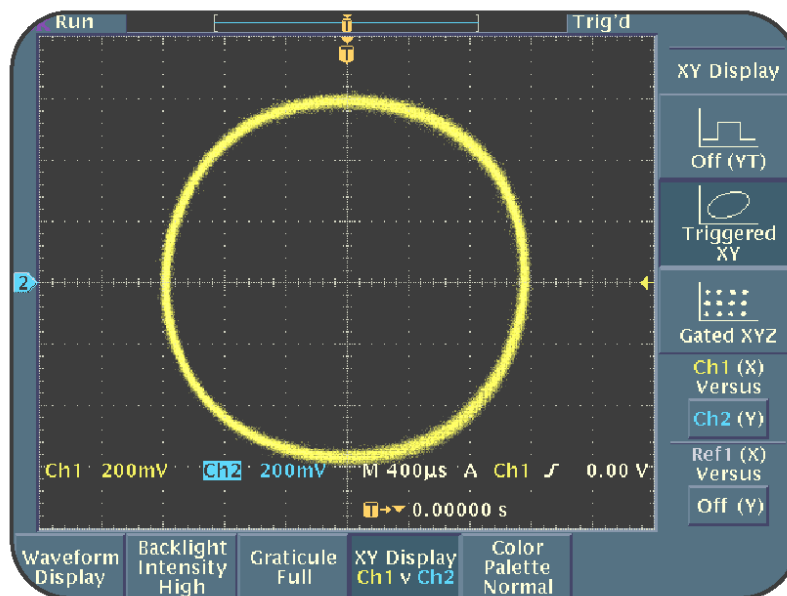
Run

Trig'd

T

XY Display

Off (YT)

Triggered XY

Gated XYZ

Ch1 (X) Versus

Ch2 (Y)

Ref1 (X) Versus

Off (Y)

2

Ch1 200mV Ch2 200mV M 400µs A Ch1 ∫ 0.00 V

T→▼ 0.00000 s

Waveform Display

Backlight Intensity High

Graticule Full

XY Display Ch1 v Ch2

Color Palette Normal